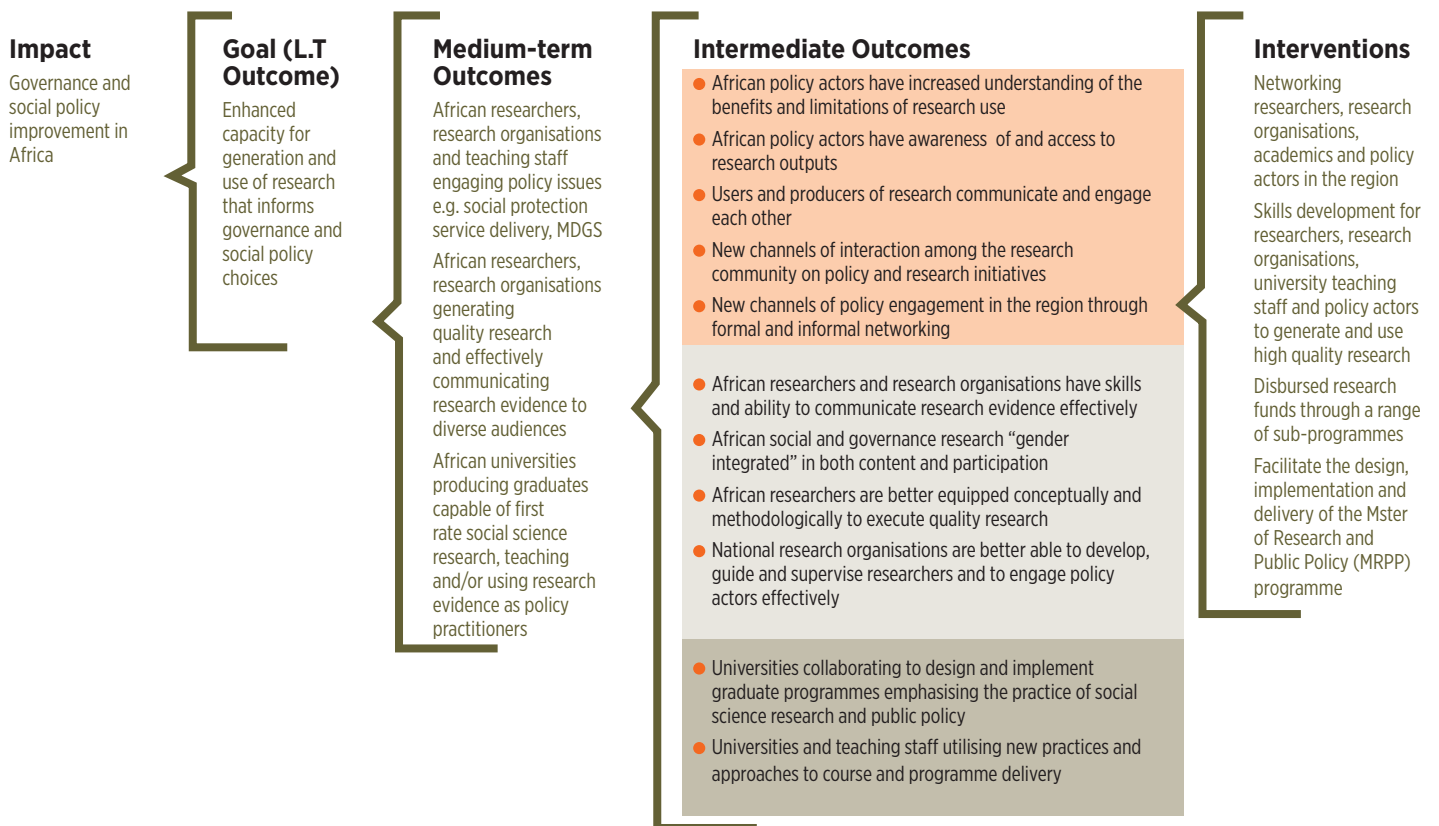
**Impact**

Governance and social policy improvement in Africa

**Goal (L.T Outcome)**

Enhanced capacity for generation and use of research that informs governance and social policy choices

**Medium-term Outcomes**

African researchers, research organisations and teaching staff engaging policy issues e.g. social protection service delivery, MDGS

African researchers, research organisations generating quality research and effectively communicating research evidence to diverse audiences

African universities producing graduates capable of first rate social science research, teaching and/or using research evidence as policy practitioners

**Intermediate Outcomes**

- African policy actors have increased understanding of the benefits and limitations of research use
- African policy actors have awareness of and access to research outputs
- Users and producers of research communicate and engage each other
- New channels of interaction among the research community on policy and research initiatives
- New channels of policy engagement in the region through formal and informal networking

- African researchers and research organisations have skills and ability to communicate research evidence effectively
- African social and governance research "gender integrated" in both content and participation
- African researchers are better equipped conceptually and methodologically to execute quality research
- National research organisations are better able to develop, guide and supervise researchers and to engage policy actors effectively

- Universities collaborating to design and implement graduate programmes emphasising the practice of social science research and public policy
- Universities and teaching staff utilising new practices and approaches to course and programme delivery

**Interventions**

Networking researchers, research organisations, academics and policy actors in the region

Skills development for researchers, research organisations, university teaching staff and policy actors to generate and use high quality research

Disbursed research funds through a range of sub-programmes

Facilitate the design, implementation and delivery of the Mster of Research and Public Policy (MRPP) programme